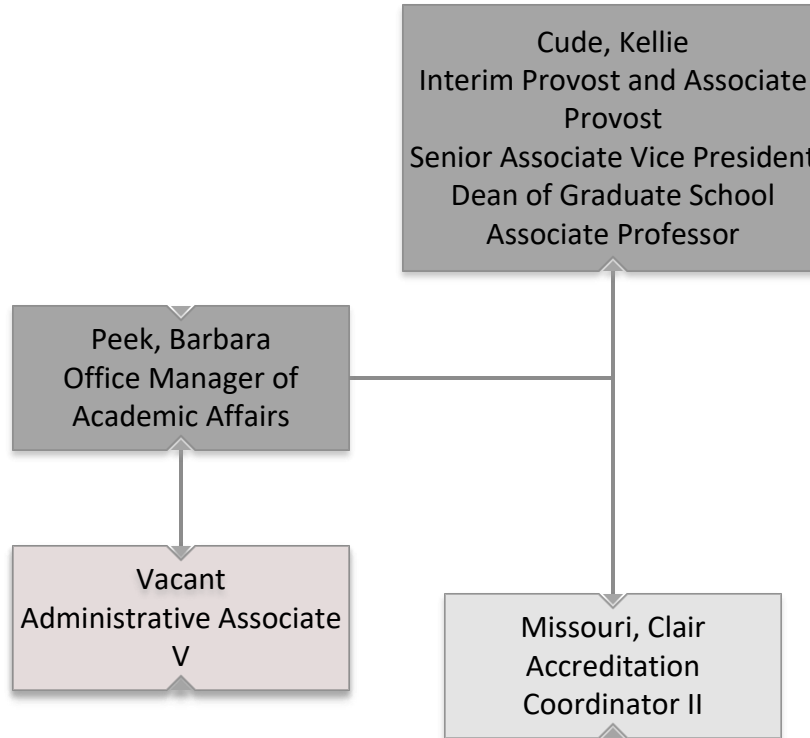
Cude, Kellie
Interim Provost and Associate Provost
Senior Associate Vice President
Dean of Graduate School
Associate Professor

Peek, Barbara
Office Manager of Academic Affairs

Vacant
Administrative Associate V

Missouri, Clair
Accreditation Coordinator II